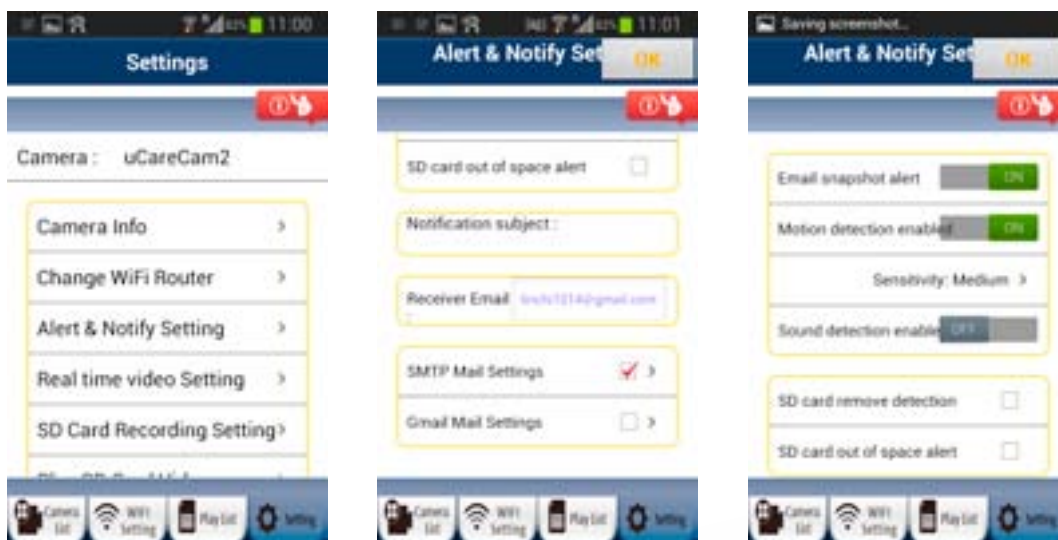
11:00

Settings

Camera : uCareCam2

Camera Info >

Change WiFi Router >

Alert & Notify Setting >

Real time video Setting >

SD Card Recording Setting >

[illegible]

Camera list

WIFI Setting

Play list

Setting

11:01

Alert & Notify Set

OK

SD card out of space alert

Notification subject :

Receiver Email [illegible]@gmail.com

SMTP Mail Settings >

Gmail Mail Settings >

Camera list

WIFI Setting

Play list

Setting

Saving screenshot...

Alert & Notify Set

OK

Email snapshot alert ON

Motion detection enabled ON

Sensitivity: Medium >

Sound detection enable OFF

SD card remove detection

SD card out of space alert

Camera list

WIFI Setting

Play list

Setting